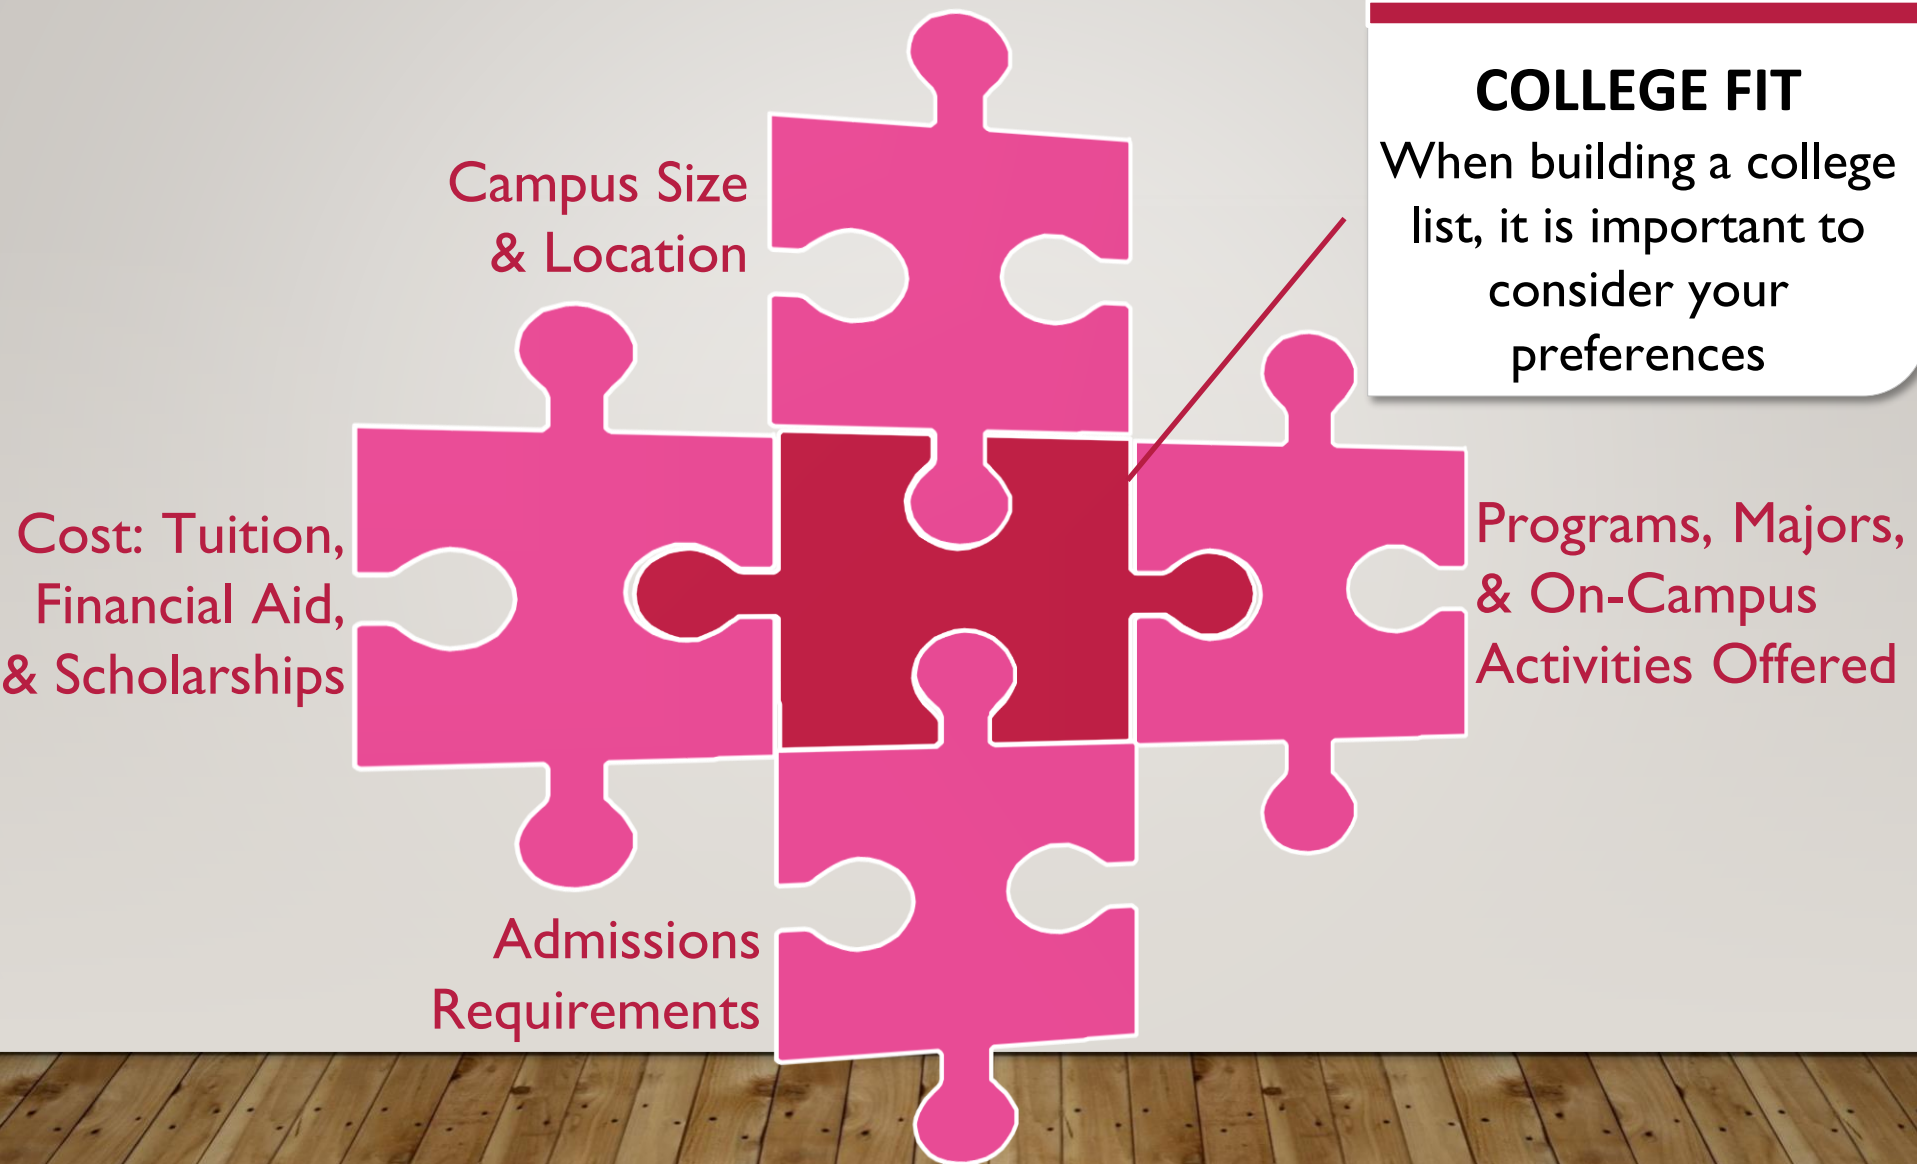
COLLEGE FIT

When building a college list, it is important to consider your preferences

Campus Size & Location

Cost: Tuition, Financial Aid, & Scholarships

Programs, Majors, & On-Campus Activities Offered

Admissions Requirements